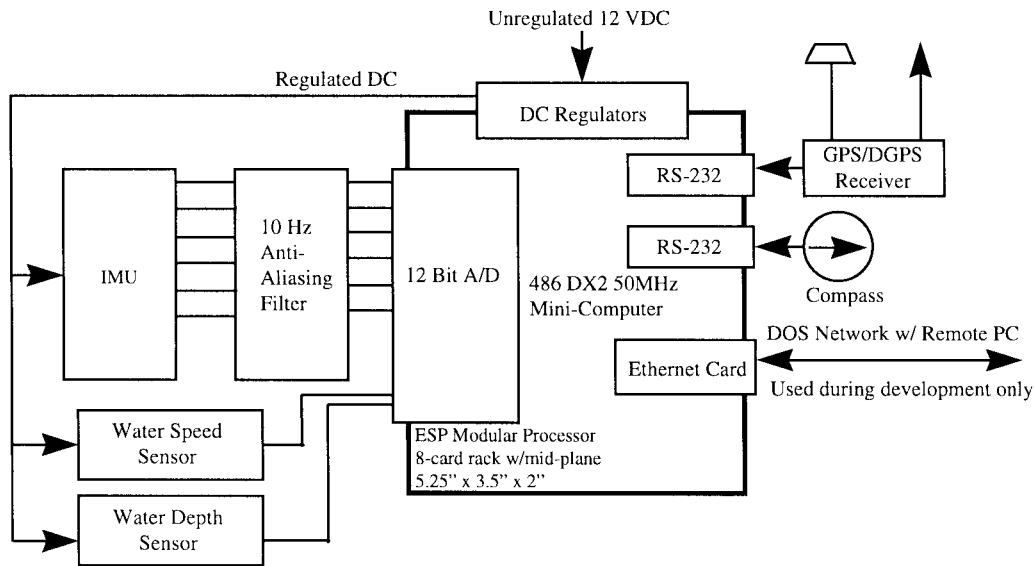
Unregulated 12 VDC

Regulated DC

DC Regulators

RS-232

GPS/DGPS Receiver

IMU

10 Hz Anti-Aliasing Filter

12 Bit A/D

RS-232

486 DX2 50MHz Mini-Computer

Compass

DOS Network w/ Remote PC

Ethernet Card

Used during development only

Water Speed Sensor

ESP Modular Processor 8-card rack w/mid-plane 5.25" x 3.5" x 2"

Water Depth Sensor